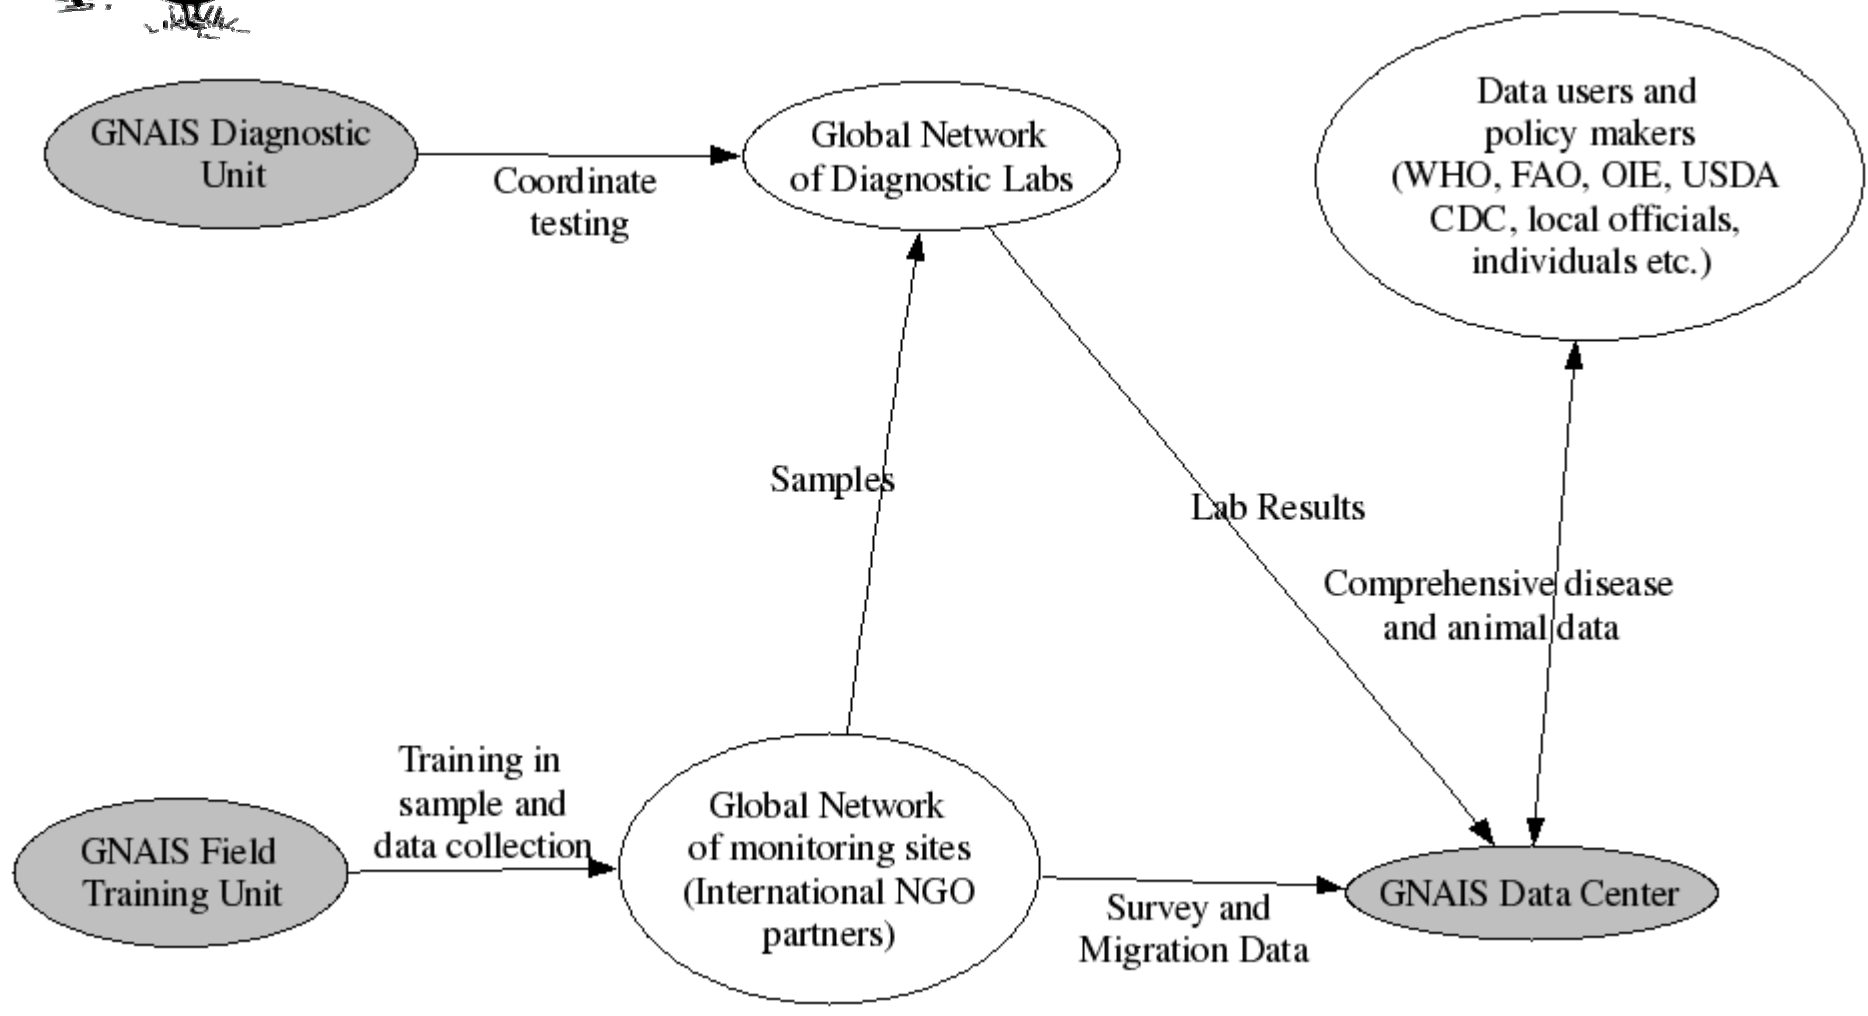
GNAIS Diagnostic Unit

Coordinate testing

Global Network of Diagnostic Labs

Data users and policy makers (WHO, FAO, OIE, USDA CDC, local officials, individuals etc.)

Samples

Lab Results

Comprehensive disease and animal data

Training in sample and data collection

GNAIS Field Training Unit

Global Network of monitoring sites (International NGO partners)

Survey and Migration Data

GNAIS Data Center